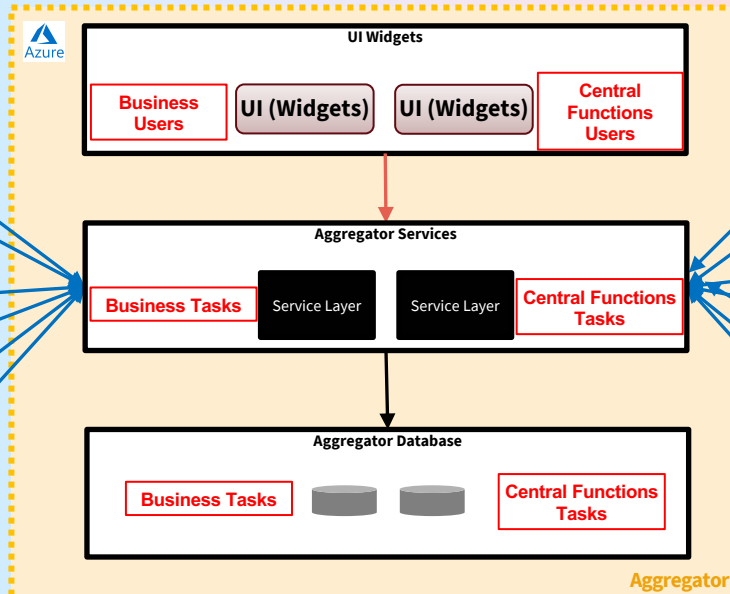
Azure

UI Widgets

Business Users

UI (Widgets)

UI (Widgets)

Central Functions Users

Aggregator Services

Business Tasks

Service Layer

Service Layer

Central Functions Tasks

Aggregator Database

Business Tasks

Central Functions Tasks

Aggregator